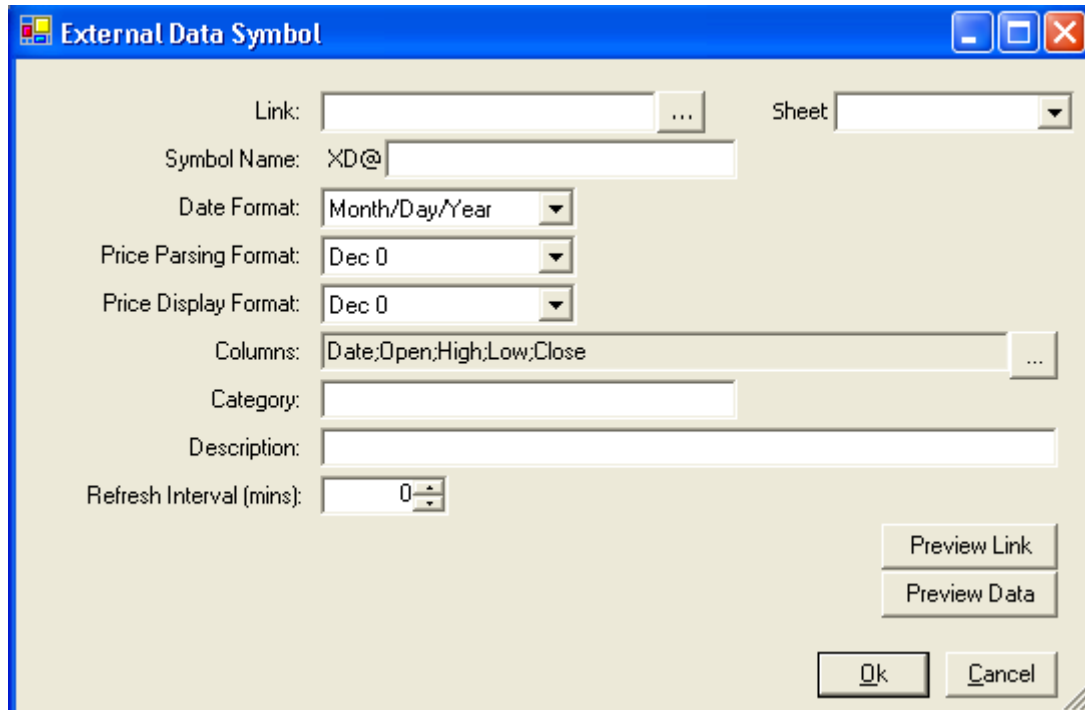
External Data Symbol

Link: ... Sheet

Symbol Name: XD@

Date Format: Month/Day/Year

Price Parsing Format: Dec 0

Price Display Format: Dec 0

Columns: Date;Open;High;Low;Close ...

Category:

Description:

Refresh Interval (mins): 0

Preview Link

Preview Data

Ok Cancel